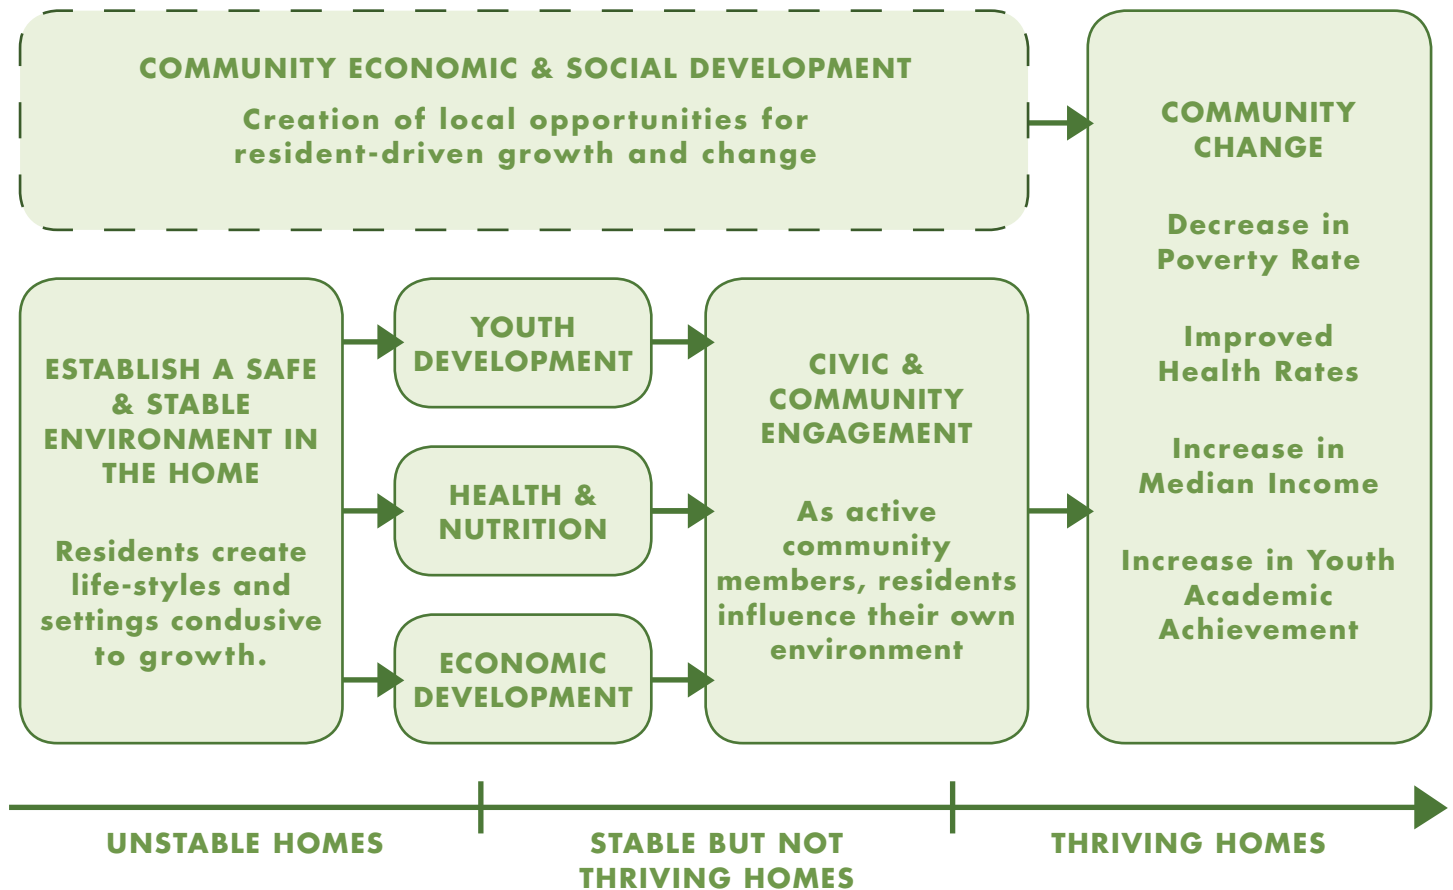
COMMUNITY ECONOMIC & SOCIAL DEVELOPMENT

Creation of local opportunities for resident-driven growth and change

COMMUNITY CHANGE

Decrease in Poverty Rate

Improved Health Rates

Increase in Median Income

Increase in Youth Academic Achievement

ESTABLISH A SAFE & STABLE ENVIRONMENT IN THE HOME

Residents create life-styles and settings condusive to growth.

YOUTH DEVELOPMENT

HEALTH & NUTRITION

ECONOMIC DEVELOPMENT

CIVIC & COMMUNITY ENGAGEMENT

As active community members, residents influence their own environment

UNSTABLE HOMES

STABLE BUT NOT THRIVING HOMES

THRIVING HOMES